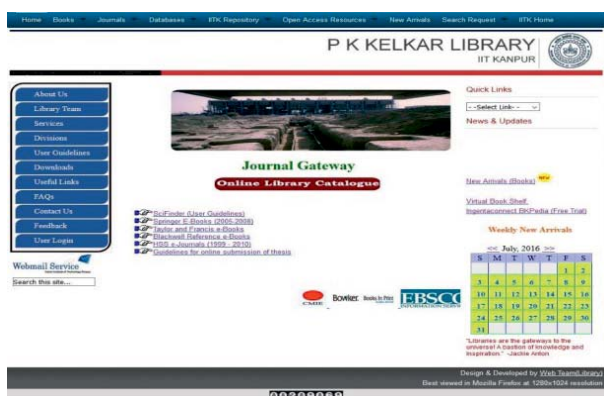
Home Books Journals Databases IITK Repository Open Access Resources New Arrivals Search Request IITK Home

P K KELKAR LIBRARY
IIT KANPUR

About Us
Library Team
Services
Divisions
User Guidelines
Downloads
Useful Links
FAQs
Contact Us
Feedback
User Login

Webmail Service

Search this site...

Journal Gateway

Online Library Catalogue

SciFinder (User Guidelines)
Springer E-Books (2005-2008)
Taylor and Francis e-Books
Blackwell Reference e-Books
HSS e-Journals (1999 - 2010)
Guidelines for online submission of thesis

Bowker EBSCO

Quick Links

--Select Link--

News & Updates

New Arrivals (Books) NEW

Virtual Book Shelf, Ingentaconnect BKPedia (Free Trial)

Weekly New Arrivals

<< July, 2016 >>

| S | M | T | W | T | F | S |
|---|---|---|---|---|---|---|
| | | | | | 1 | 2 |
| 3 | 4 | 5 | 6 | 7 | 8 | 9 |
| 10 | 11 | 12 | 13 | 14 | 15 | 16 |
| 17 | 18 | 19 | 20 | 21 | 22 | 23 |
| 24 | 25 | 26 | 27 | 28 | 29 | 30 |
| 31 | | | | | | |

"Libraries are the gateways to the universe! A bastion of knowledge and inspiration." -Jackie Anton

Design & Developed by Web Team(Library)
Best viewed in Mozilla Firefox at 1280x1024 resolution

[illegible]